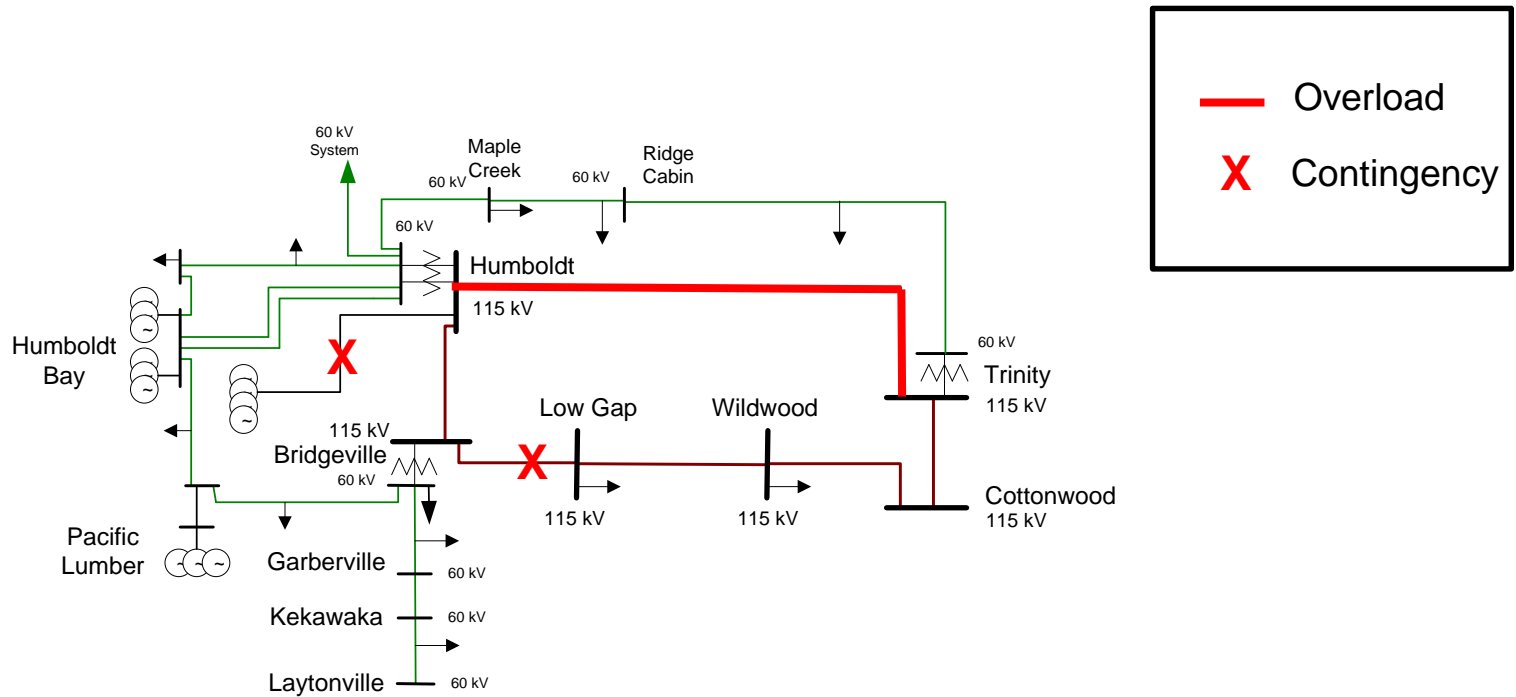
Overload
X Contingency

60 kV System

Maple Creek
60 kV

Ridge Cabin
60 kV

60 kV
Humboldt
115 kV

Humboldt Bay

X

60 kV
Trinity
115 kV

115 kV
Bridgeville
60 kV

Low Gap
X
115 kV

Wildwood
115 kV

Cottonwood
115 kV

Pacific Lumber

Garberville
60 kV
Kekawaka
60 kV
Laytonville
60 kV